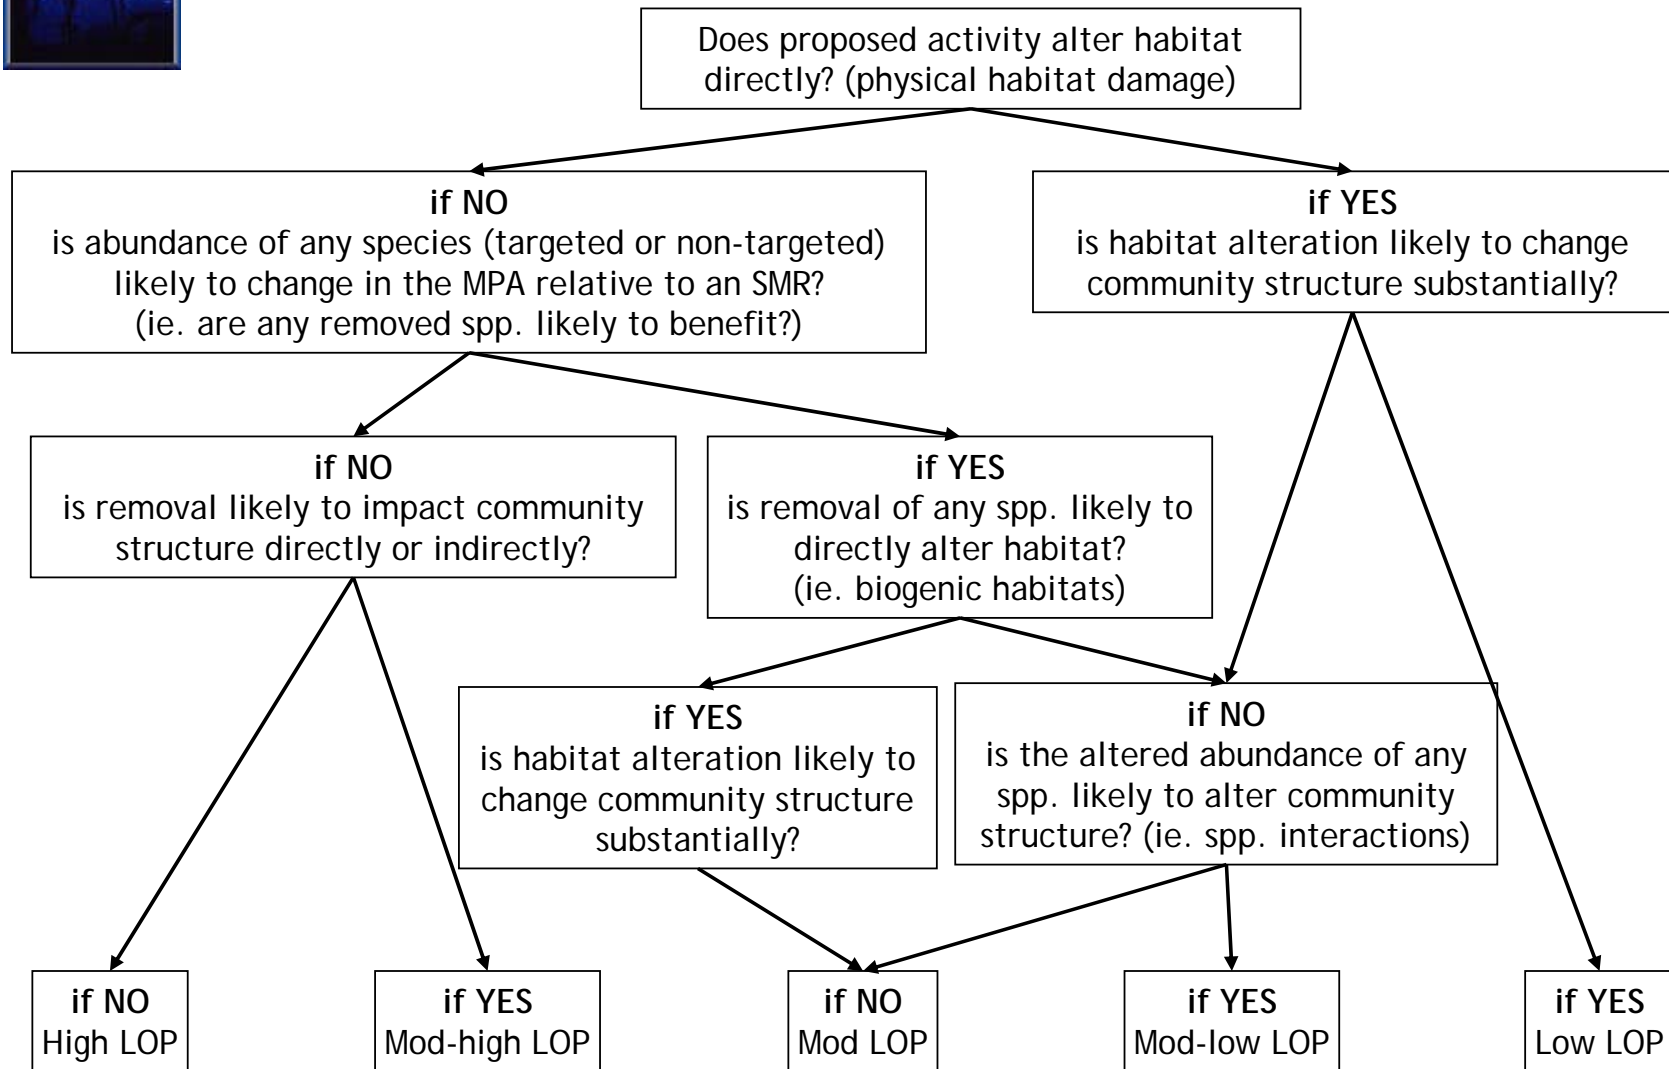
Does proposed activity alter habitat directly? (physical habitat damage)

**if NO**
is abundance of any species (targeted or non-targeted) likely to change in the MPA relative to an SMR? (ie. are any removed spp. likely to benefit?)

**if YES**
is habitat alteration likely to change community structure substantially?

**if NO**
is removal likely to impact community structure directly or indirectly?

**if YES**
is removal of any spp. likely to directly alter habitat? (ie. biogenic habitats)

**if YES**
is habitat alteration likely to change community structure substantially?

**if NO**
is the altered abundance of any spp. likely to alter community structure? (ie. spp. interactions)

**if NO**
High LOP

**if YES**
Mod-high LOP

**if NO**
Mod LOP

**if YES**
Mod-low LOP

**if YES**
Low LOP